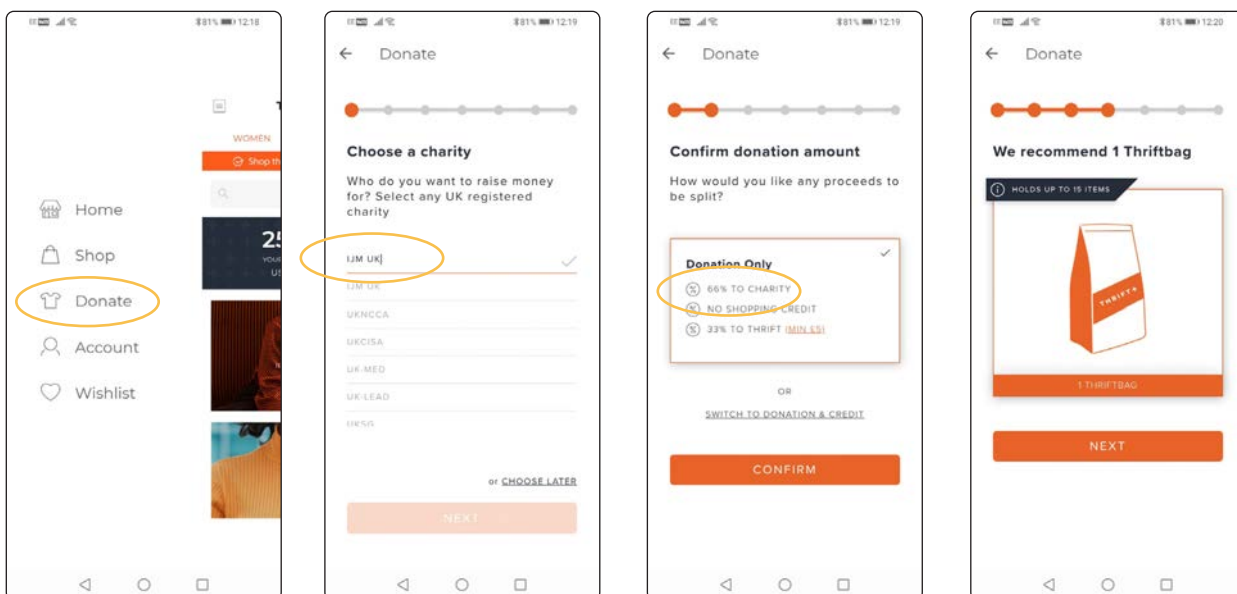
81% 12:18

WOMEN

Shop th

25

YOUR

US

Home

Shop

Donate

Account

Wishlist

81% 12:19

Donate

Choose a charity

Who do you want to raise money for? Select any UK registered charity

IJM UK

IJM UK

UKNCCA

UKCISA

UK-MED

UK-LEAD

UKSG

or CHOOSE LATER

NEXT

81% 12:19

Donate

Confirm donation amount

How would you like any proceeds to be split?

Donation Only

66% TO CHARITY

NO SHOPPING CREDIT

33% TO THRIFT (MIN £5)

OR

SWITCH TO DONATION & CREDIT

CONFIRM

81% 12:20

Donate

We recommend 1 Thriftbag

HOLDS UP TO 15 ITEMS

THRIFT+

1 THRIFTBAG

NEXT